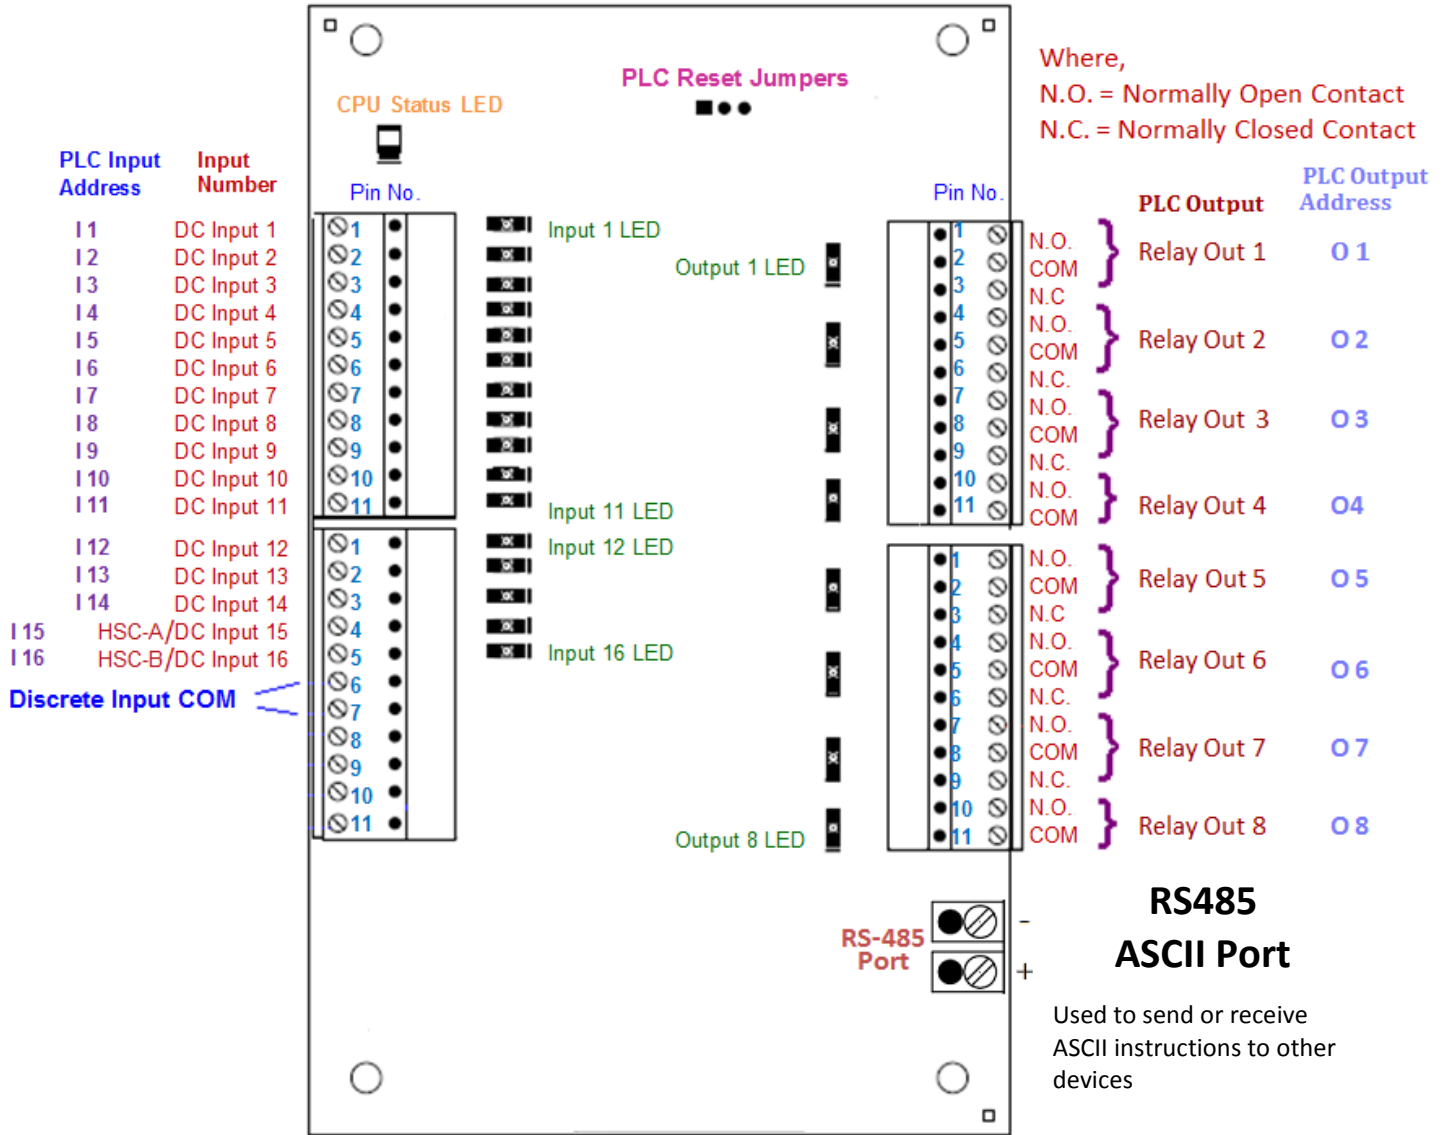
Where,
N.O. = Normally Open Contact
N.C. = Normally Closed Contact

PLC Reset Jumpers

CPU Status LED

PLC Input Address

Input Number

Pin No.

Pin No.

PLC Output

PLC Output Address

I 1 DC Input 1
I 2 DC Input 2
I 3 DC Input 3
I 4 DC Input 4
I 5 DC Input 5
I 6 DC Input 6
I 7 DC Input 7
I 8 DC Input 8
I 9 DC Input 9
I 10 DC Input 10
I 11 DC Input 11
I 12 DC Input 12
I 13 DC Input 13
I 14 DC Input 14
I 15 HSC-A/DC Input 15
I 16 HSC-B/DC Input 16
Discrete Input COM

1 2 3 4 5 6 7 8 9 10 11
1 2 3 4 5 6 7 8 9 10 11

Input 1 LED
Output 1 LED
Input 11 LED
Input 12 LED
Input 16 LED
Output 8 LED

1 2 3 4 5 6 7 8 9 10 11
1 2 3 4 5 6 7 8 9 10 11

N.O. COM N.C Relay Out 1 O 1
N.O. COM N.C. Relay Out 2 O 2
N.O. COM N.C. Relay Out 3 O 3
N.O. COM Relay Out 4 O4
N.O. COM N.C Relay Out 5 O 5
N.O. COM N.C. Relay Out 6 O 6
N.O. COM N.C. Relay Out 7 O 7
N.O. COM Relay Out 8 O 8

RS-485 Port
-
+

RS485
ASCII Port

Used to send or receive ASCII instructions to other devices